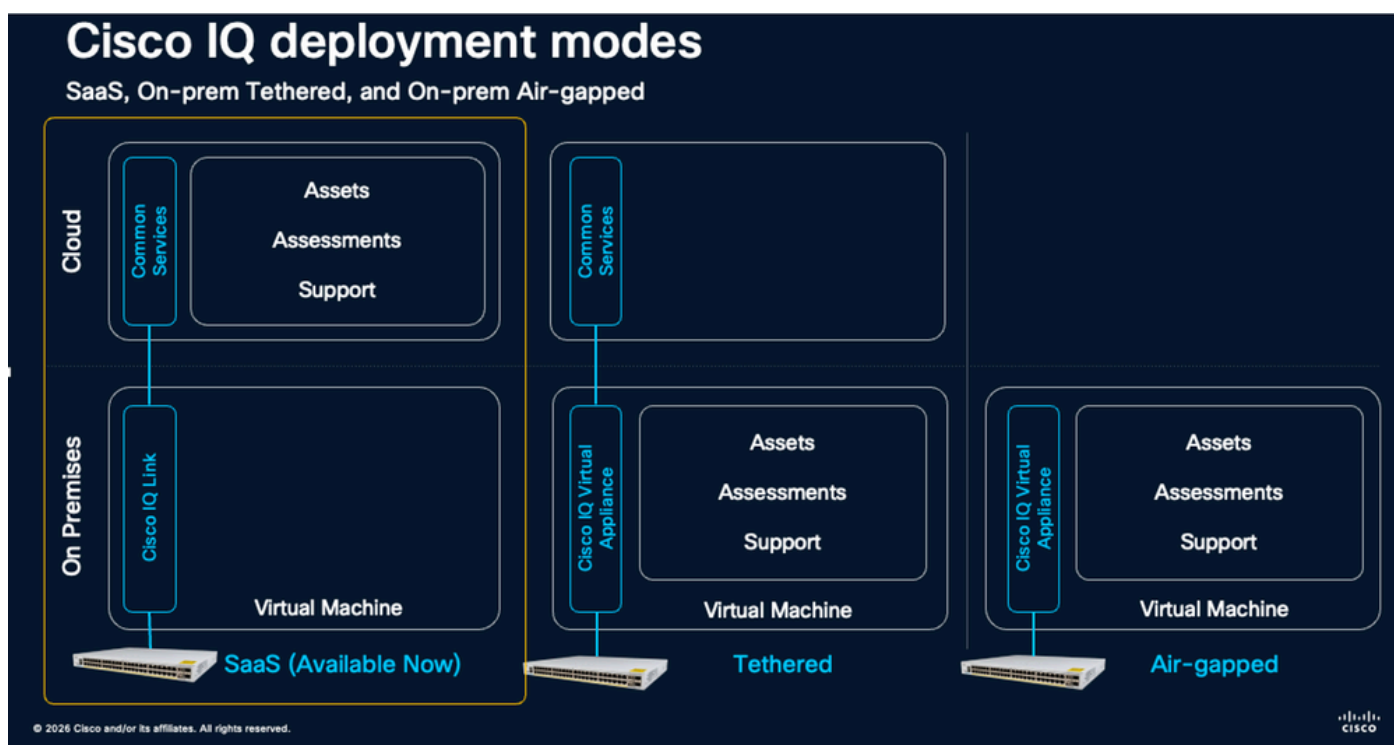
Cisco IQ deployment modes

SaaS, On-prem Tethered, and On-prem Air-gapped

Cloud

Common Services

Assets

Assessments

Support

Common Services

On Premises

Cisco IQ Link

Virtual Machine

Cisco IQ Virtual Appliance

Assets

Assessments

Support

Virtual Machine

Cisco IQ Virtual Appliance

Assets

Assessments

Support

Virtual Machine

SaaS (Available Now)

Tethered

Air-gapped

© 2026 Cisco and/or its affiliates. All rights reserved.

cisco